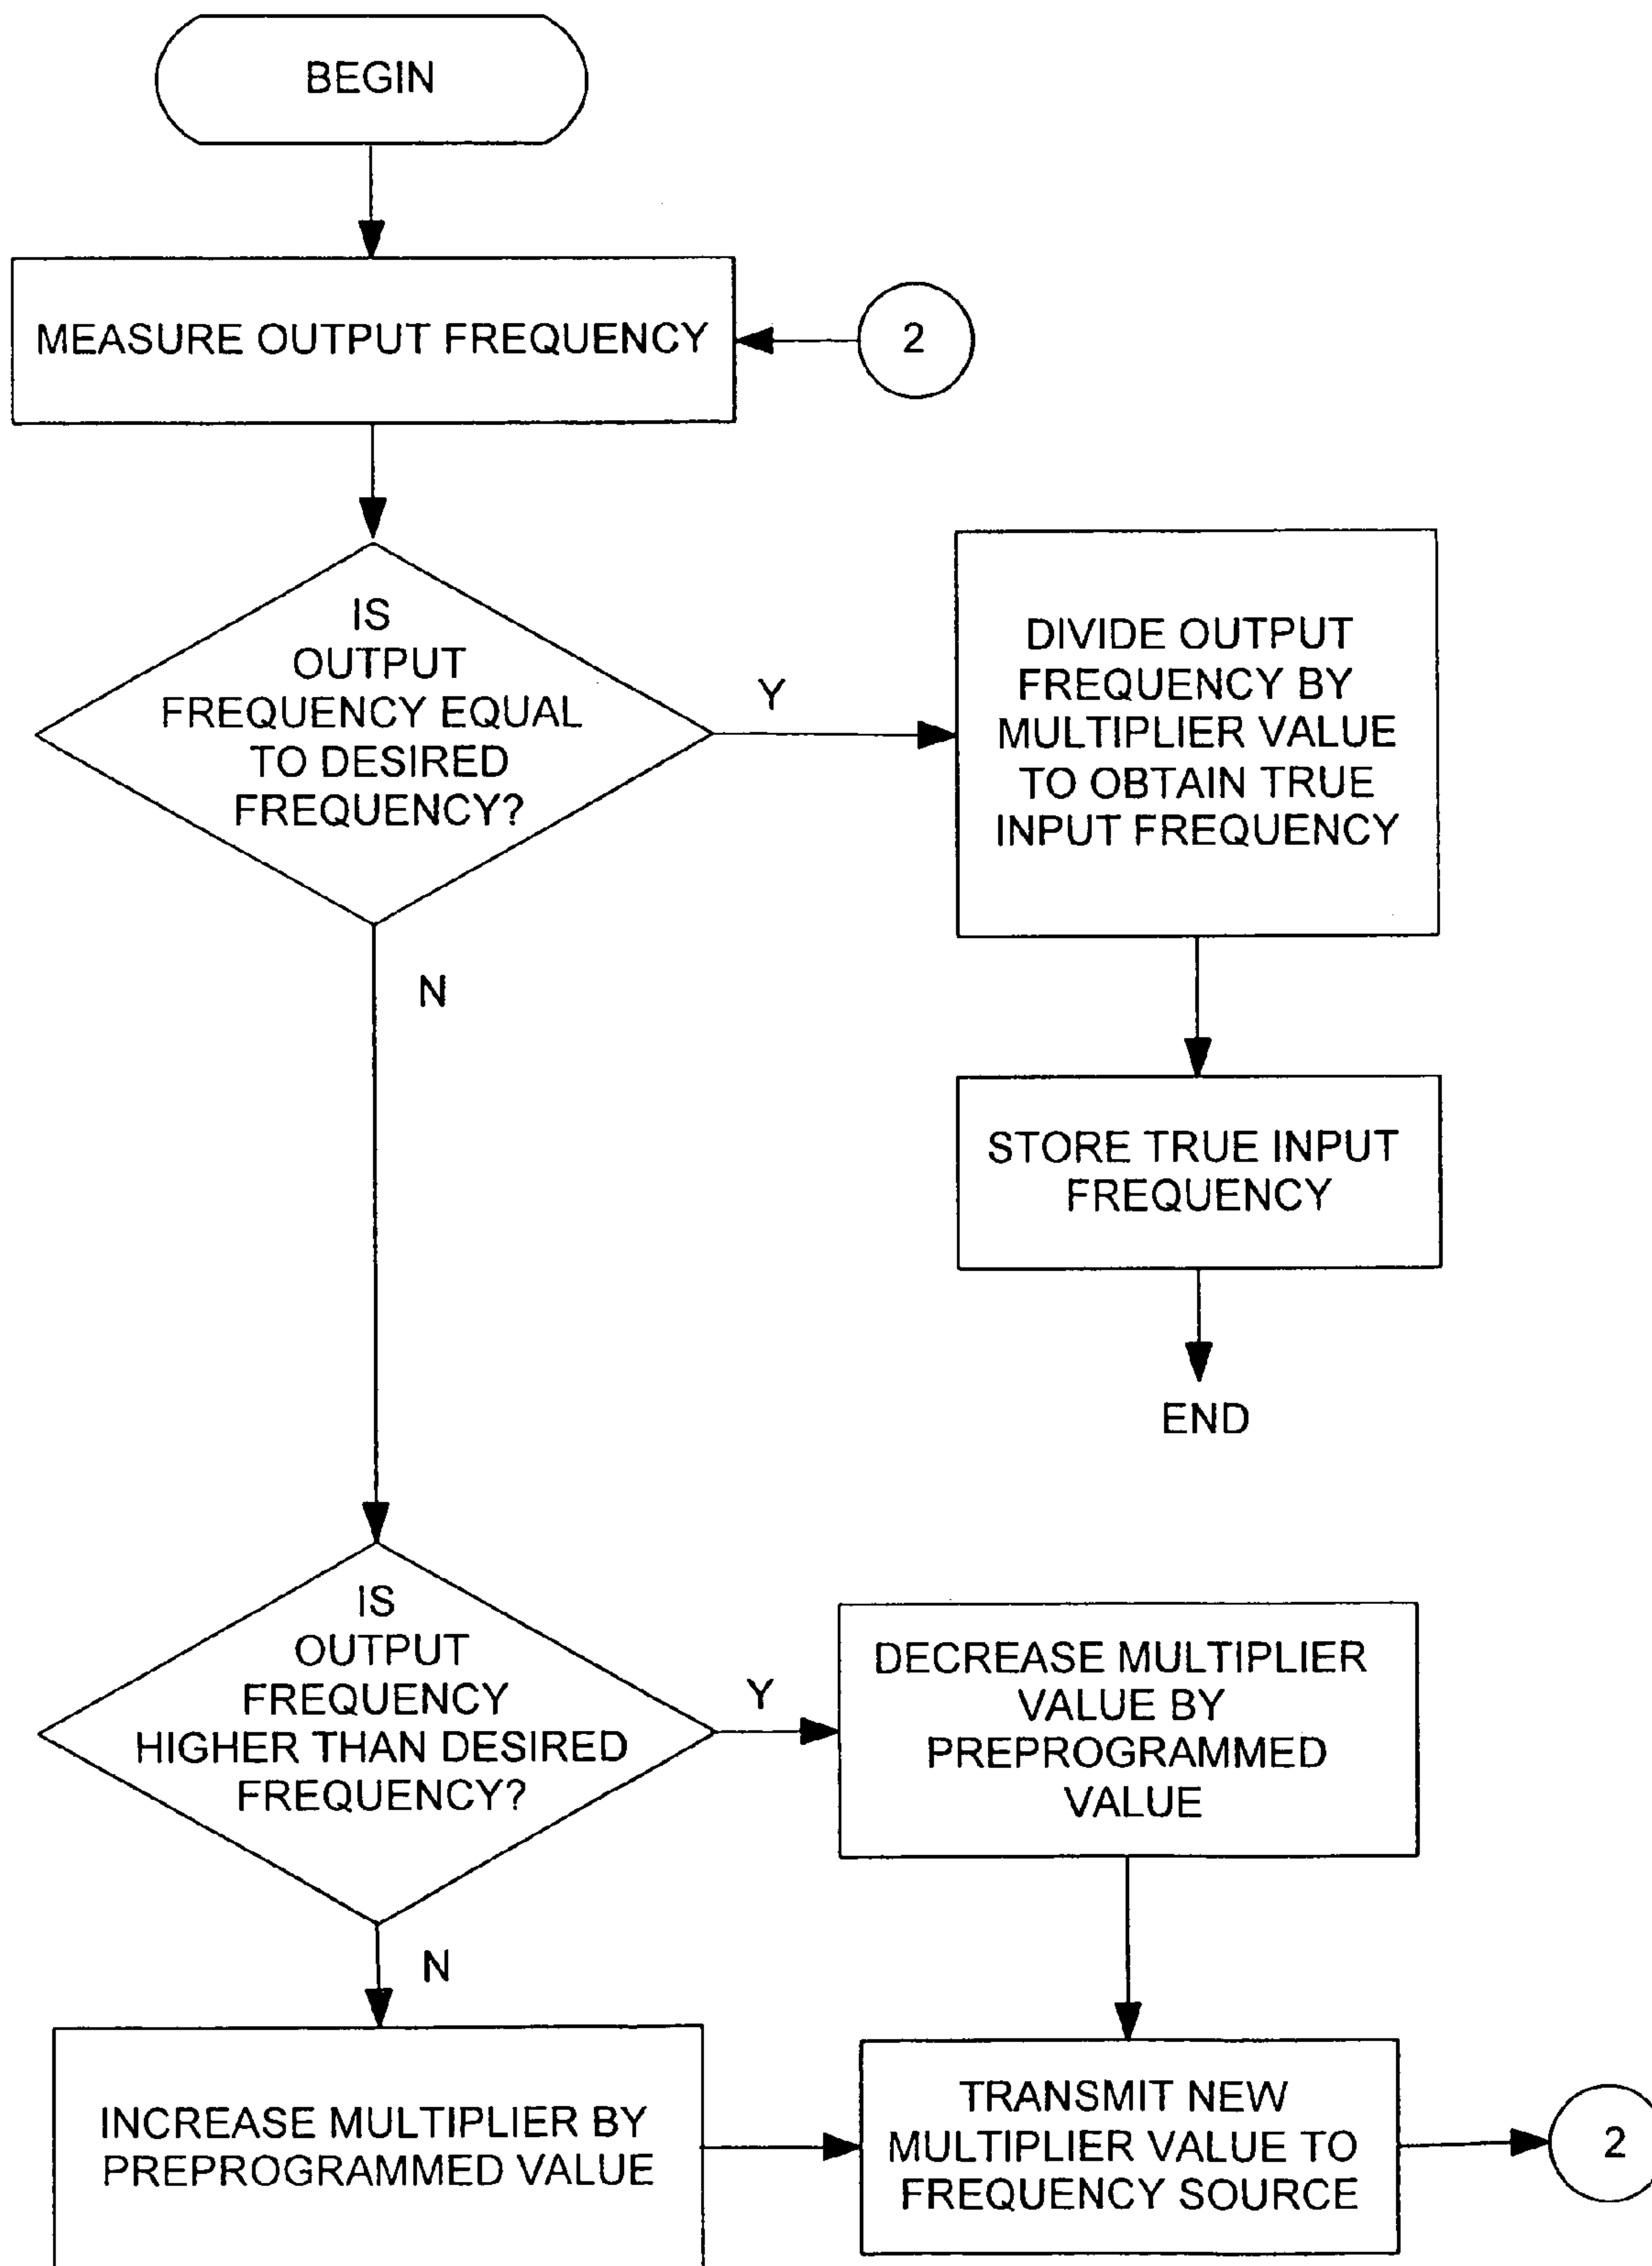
BEGIN

MEASURE OUTPUT FREQUENCY

2

IS OUTPUT FREQUENCY EQUAL TO DESIRED FREQUENCY?

Y

DIVIDE OUTPUT FREQUENCY BY MULTIPLIER VALUE TO OBTAIN TRUE INPUT FREQUENCY

N

STORE TRUE INPUT FREQUENCY

END

IS OUTPUT FREQUENCY HIGHER THAN DESIRED FREQUENCY?

Y

DECREASE MULTIPLIER VALUE BY PREPROGRAMMED VALUE

N

INCREASE MULTIPLIER BY PREPROGRAMMED VALUE

TRANSMIT NEW MULTIPLIER VALUE TO FREQUENCY SOURCE

2